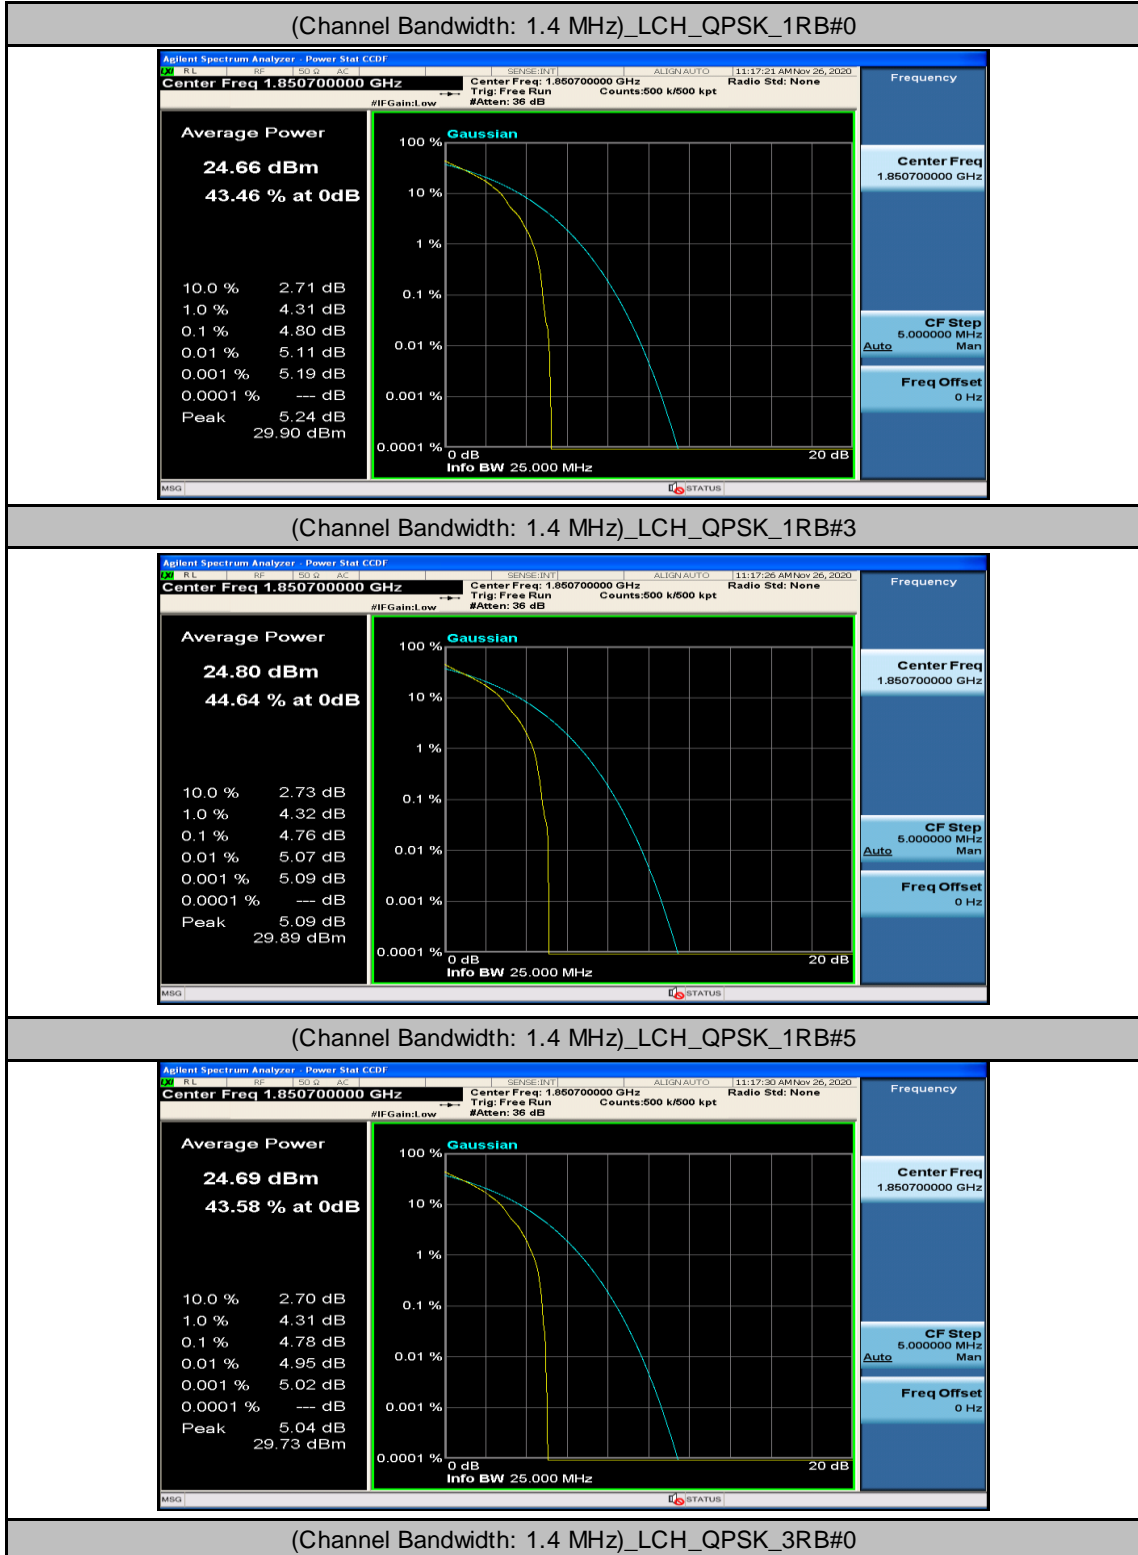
(Channel Bandwidth: 1.4 MHz)_LCH_QPSK_1RB#0

Agilent Spectrum Analyzer - Power Stat CCDF
RL RF 50 Ω AC SENSE:INT ALIGN AUTO 11:17:21 AM Nov 26, 2020
Center Freq 1.850700000 GHz
Center Freq: 1.850700000 GHz Trig: Free Run #Atten: 36 dB Counts:500 k/500 kpt Radio Std: None
#IFGain:Low

Frequency

Average Power
24.66 dBm
43.46 % at 0dB

| | |
|---|---|
| 10.0 % | 2.71 dB |
| 1.0 % | 4.31 dB |
| 0.1 % | 4.80 dB |
| 0.01 % | 5.11 dB |
| 0.001 % | 5.19 dB |
| 0.0001 % | --- dB |
| Peak | 5.24 dB |
| | 29.90 dBm |

Gaussian
100 %
10 %
1 %
0.1 %
0.01 %
0.001 %
0.0001 %
0 dB
20 dB
Info BW 25.000 MHz

Center Freq
1.850700000 GHz
CF Step
5.000000 MHz
Auto Man
Freq Offset
0 Hz

MSG
STATUS

(Channel Bandwidth: 1.4 MHz)_LCH_QPSK_1RB#3

Agilent Spectrum Analyzer - Power Stat CCDF
RL RF 50 Ω AC SENSE:INT ALIGN AUTO 11:17:26 AM Nov 26, 2020
Center Freq 1.850700000 GHz
Center Freq: 1.850700000 GHz Trig: Free Run #Atten: 36 dB Counts:500 k/500 kpt Radio Std: None
#IFGain:Low

Frequency

Average Power
24.80 dBm
44.64 % at 0dB

| | |
|---|---|
| 10.0 % | 2.73 dB |
| 1.0 % | 4.32 dB |
| 0.1 % | 4.76 dB |
| 0.01 % | 5.07 dB |
| 0.001 % | 5.09 dB |
| 0.0001 % | --- dB |
| Peak | 5.09 dB |
| | 29.89 dBm |

Gaussian
100 %
10 %
1 %
0.1 %
0.01 %
0.001 %
0.0001 %
0 dB
20 dB
Info BW 25.000 MHz

Center Freq
1.850700000 GHz
CF Step
5.000000 MHz
Auto Man
Freq Offset
0 Hz

MSG
STATUS

(Channel Bandwidth: 1.4 MHz)_LCH_QPSK_1RB#5

Agilent Spectrum Analyzer - Power Stat CCDF
RL RF 50 Ω AC SENSE:INT ALIGN AUTO 11:17:30 AM Nov 26, 2020
Center Freq 1.850700000 GHz
Center Freq: 1.850700000 GHz Trig: Free Run #Atten: 36 dB Counts:500 k/500 kpt Radio Std: None
#IFGain:Low

Frequency

Average Power
24.69 dBm
43.58 % at 0dB

| | |
|---|---|
| 10.0 % | 2.70 dB |
| 1.0 % | 4.31 dB |
| 0.1 % | 4.78 dB |
| 0.01 % | 4.95 dB |
| 0.001 % | 5.02 dB |
| 0.0001 % | --- dB |
| Peak | 5.04 dB |
| | 29.73 dBm |

Gaussian
100 %
10 %
1 %
0.1 %
0.01 %
0.001 %
0.0001 %
0 dB
20 dB
Info BW 25.000 MHz

Center Freq
1.850700000 GHz
CF Step
5.000000 MHz
Auto Man
Freq Offset
0 Hz

MSG
STATUS

(Channel Bandwidth: 1.4 MHz)_LCH_QPSK_3RB#0